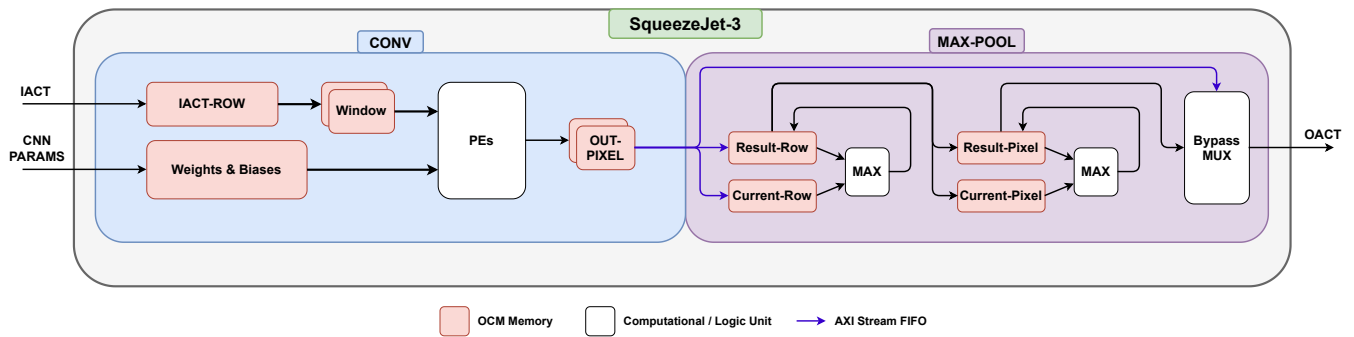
SqueezeJet-3

CONV

MAX-POOL

IACT

CNN PARAMS

IACT-ROW

Window

Weights & Biases

PEs

OUT-PIXEL

Result-Row

Current-Row

MAX

Result-Pixel

Current-Pixel

MAX

Bypass MUX

OACT

OCM Memory

Computational / Logic Unit

AXI Stream FIFO